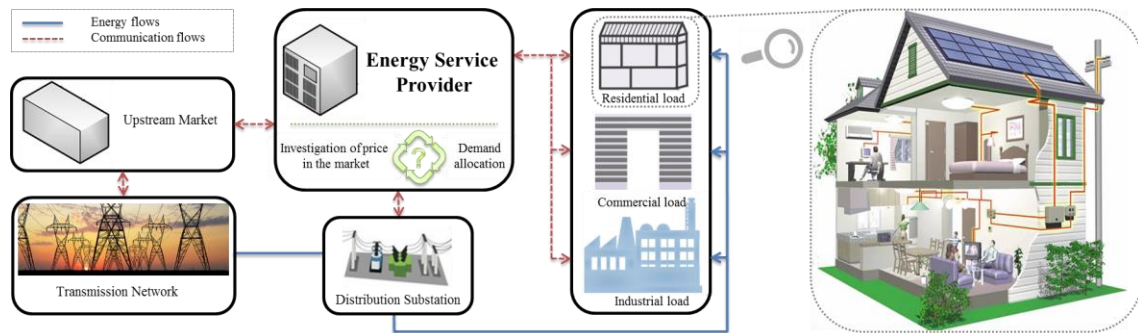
Energy flows
Communication flows

Energy Service Provider

Upstream Market

Investigation of price in the market

Demand allocation

Residential load

Commercial load

Industrial load

Transmission Network

Distribution Substation